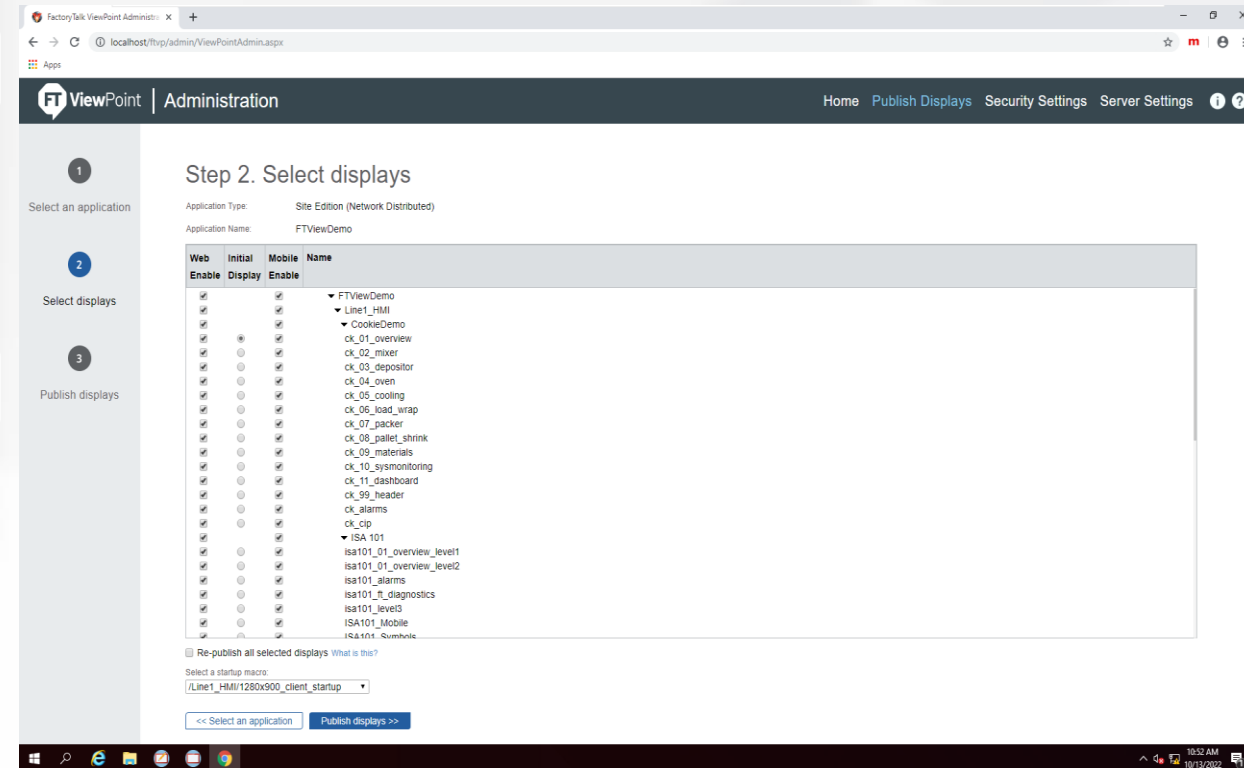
FactoryTalk ViewPoint Administra ×  +

localhost/ftvp/admin/ViewPointAdmin.aspx

Apps

FT ViewPoint | Administration

Home  Publish Displays  Security Settings  Server Settings

1
Select an application

2
Select displays

3
Publish displays

Step 2. Select displays

Application Type: Site Edition (Network Distributed)

Application Name: FTViewDemo

| Web Enable | Initial Display | Mobile Enable | Name |
|---|---|---|---|
| ✔ | | ✔ | ▾ FTViewDemo |
| ✔ | | ✔ | ▾ Line1_HMI |
| ✔ | | ✔ | ▾ CookieDemo |
| ✔ | ◉ | ✔ | ck_01_overview |
| ✔ | ○ | ✔ | ck_02_mixer |
| ✔ | ○ | ✔ | ck_03_depositor |
| ✔ | ○ | ✔ | ck_04_oven |
| ✔ | ○ | ✔ | ck_05_cooling |
| ✔ | ○ | ✔ | ck_06_load_wrap |
| ✔ | ○ | ✔ | ck_07_packer |
| ✔ | ○ | ✔ | ck_08_pallet_shrink |
| ✔ | ○ | ✔ | ck_09_materials |
| ✔ | ○ | ✔ | ck_10_sysmonitoring |
| ✔ | ○ | ✔ | ck_11_dashboard |
| ✔ | ○ | ✔ | ck_99_header |
| ✔ | ○ | ✔ | ck_alarms |
| ✔ | ○ | ✔ | ck_cip |
| ✔ | | ✔ | ▾ ISA 101 |
| ✔ | ○ | ✔ | isa101_01_overview_level1 |
| ✔ | ○ | ✔ | isa101_01_overview_level2 |
| ✔ | ○ | ✔ | isa101_alarms |
| ✔ | ○ | ✔ | isa101_ft_diagnostics |
| ✔ | ○ | ✔ | isa101_level3 |
| ✔ | ○ | ✔ | ISA101_Mobile |
| ✔ | ○ | ✔ | ISA101_Symbols |

Re-publish all selected displays What is this?

Select a startup macro:
/Line1_HMI/1280x900_client_startup

<< Select an application    Publish displays >>

10:52 AM
10/13/2022